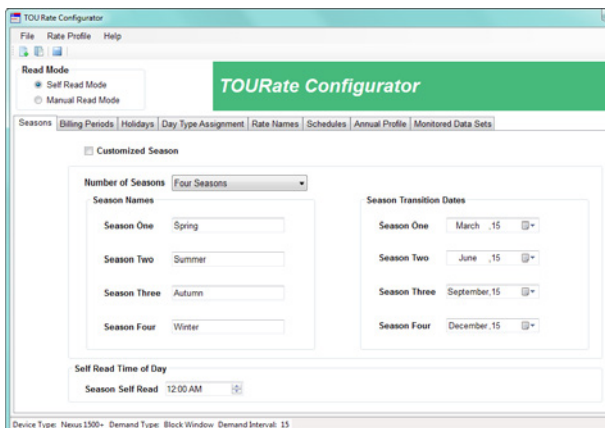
TOU Rate Configurator

File Rate Profile Help

Read Mode
Self Read Mode
Manual Read Mode

TOURate Configurator

Seasons | Billing Periods | Holidays | Day Type Assignment | Rate Names | Schedules | Annual Profile | Monitored Data Sets

Customized Season

Number of Seasons Four Seasons

Season Names

Season One Spring

Season Two Summer

Season Three Autumn

Season Four Winter

Season Transition Dates

Season One March ,15

Season Two June ,15

Season Three September,15

Season Four December,15

Self Read Time of Day

Season Self Read 12:00 AM

Device Type: Nexus 1500+ Demand Type: Block Window Demand Interval: 15